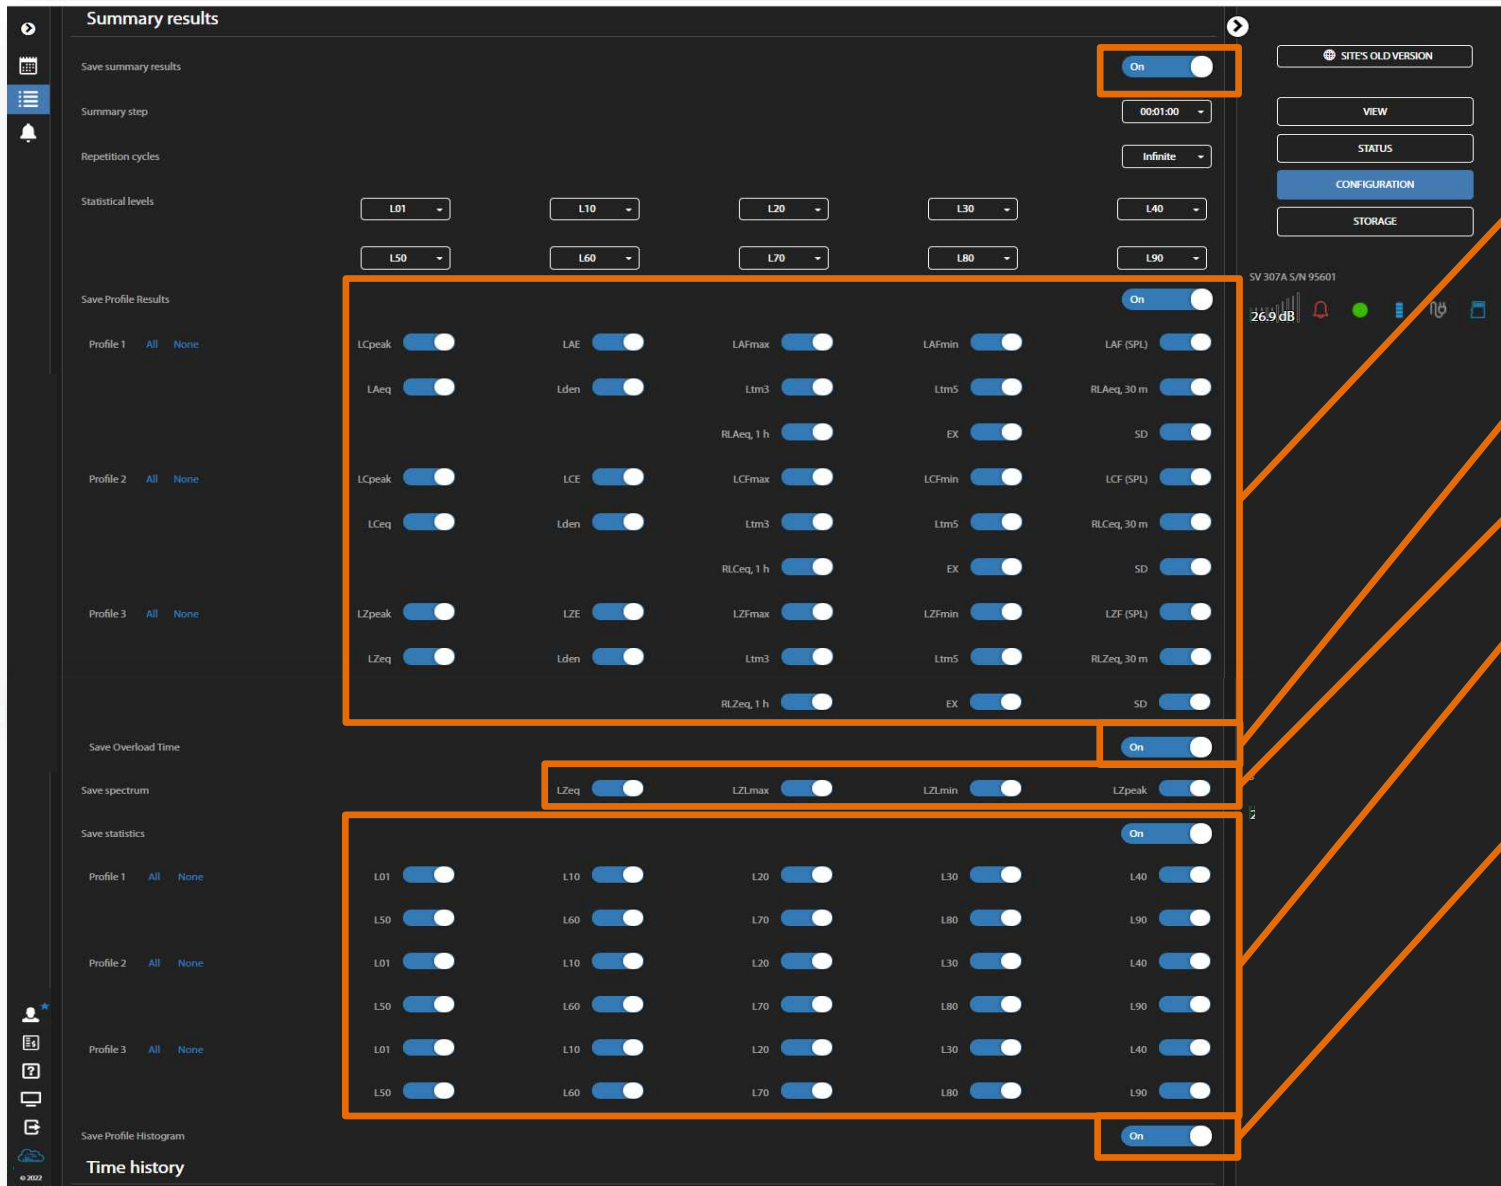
Summary results

Save summary results On

Summary step 00:01:00

Repetition cycles Infinite

Statistical levels L01 L10 L20 L30 L40

L50 L60 L70 L80 L90

Save Profile Results On

Profile 1 All None
LCpeak LAE LAFmax LAFmin LAF (SPL)
LAeq Lden Ltm3 Ltm5 RLAeq, 30 m
RLAeq, 1 h EX SD

Profile 2 All None
LCpeak LCE LCFmax LCFmin LCF (SPL)
LCeq Lden Ltm3 Ltm5 RLCeq, 30 m
RLCeq, 1 h EX SD

Profile 3 All None
LZpeak LZE LZFmax LZFmin LZF (SPL)
LZeq Lden Ltm3 Ltm5 RLZeq, 30 m
RLZeq, 1 h EX SD

Save Overload Time On

Save spectrum LZeq LZLmax LZLmin LZpeak

Save statistics On

Profile 1 All None
L01 L10 L20 L30 L40
L50 L60 L70 L80 L90

Profile 2 All None
L01 L10 L20 L30 L40
L50 L60 L70 L80 L90

Profile 3 All None
L01 L10 L20 L30 L40
L50 L60 L70 L80 L90

Save Profile Histogram On

Time history

SITE'S OLD VERSION
VIEW
STATUS
CONFIGURATION
STORAGE

SV 307A S/N 95601
26.9 dB

© 2022